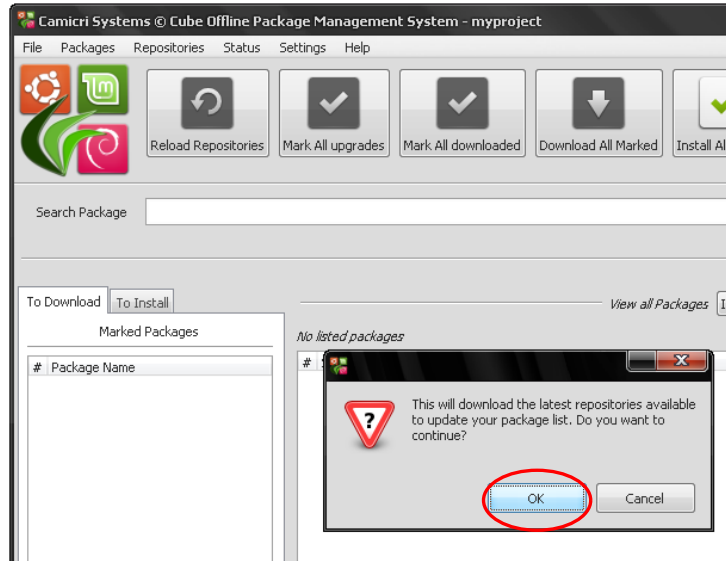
Camicri Systems © Cube Offline Package Management System - myproject

File Packages Repositories Status Settings Help

Reload Repositories Mark All upgrades Mark All downloaded Download All Marked Install Al

Search Package

To Download To Install

Marked Packages

# Package Name

View all Packages

No listed packages

#

This will download the latest repositories available to update your package list. Do you want to continue?

OK Cancel